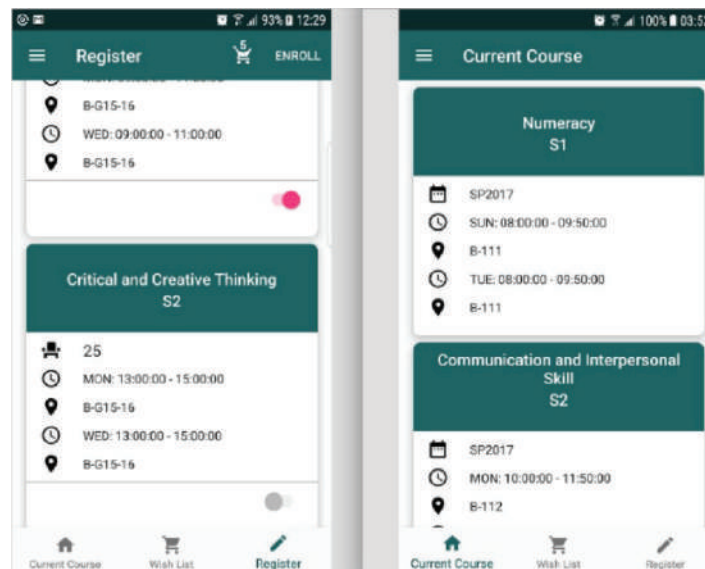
93% 12:29

Register 5 ENROLL

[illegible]

B-G15-16

WED: 09:00:00 - 11:00:00

B-G15-16

Critical and Creative Thinking
S2

25

MON: 13:00:00 - 15:00:00

B-G15-16

WED: 13:00:00 - 15:00:00

B-G15-16

Current Course Wish List Register

100% 03:5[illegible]

Current Course

Numeracy
S1

SP2017

SUN: 08:00:00 - 09:50:00

B-111

TUE: 08:00:00 - 09:50:00

B-111

Communication and Interpersonal Skill
S2

SP2017

MON: 10:00:00 - 11:50:00

B-112

Current Course Wish List Register